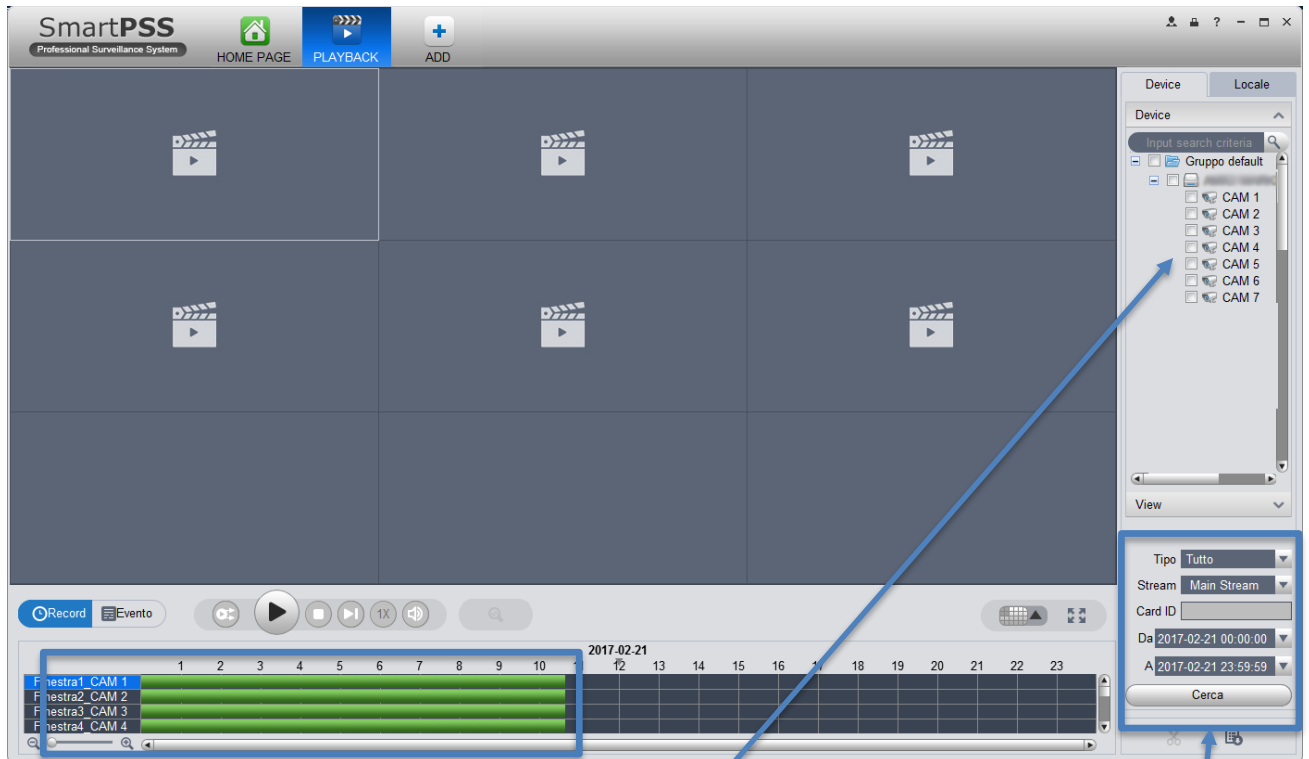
SmartPSS
Professional Surveillance System

HOME PAGE
PLAYBACK
ADD

Device
Locale
Device
Input search criteria
Gruppo default
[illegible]
CAM 1
CAM 2
CAM 3
CAM 4
CAM 5
CAM 6
CAM 7
View

Tipo Tutto
Stream Main Stream
Card ID
Da 2017-02-21 00:00:00
A 2017-02-21 23:59:59
Cerca

Record
Evento
1X

2017-02-21
1 2 3 4 5 6 7 8 9 10 1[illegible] 12 13 14 15 16 1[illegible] 18 19 20 21 22 23
F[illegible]nestra1_CAM 1
F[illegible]nestra2_CAM 2
F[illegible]nestra3_CAM 3
F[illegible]nestra4_CAM 4